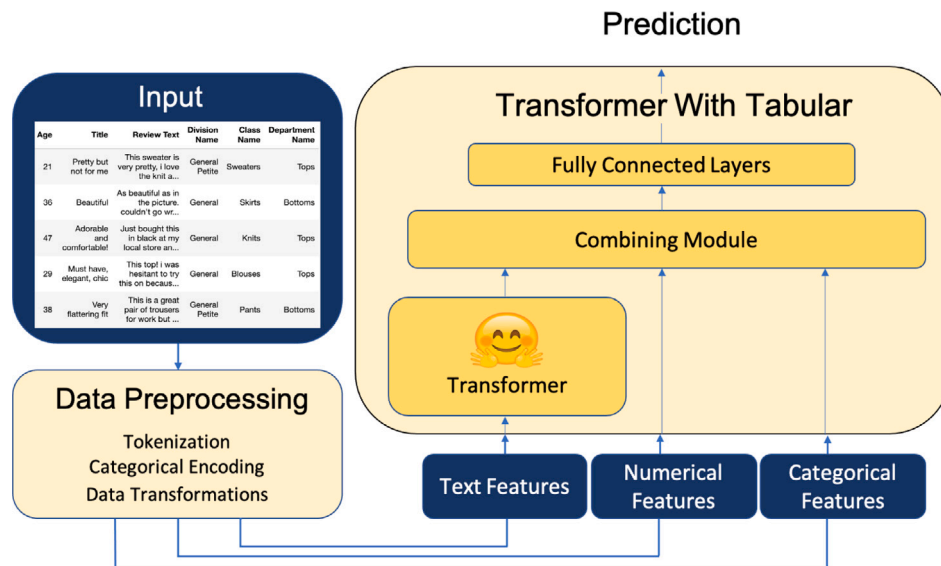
Prediction

Input

| Age | Title | Review Text | Division Name | Class Name | Department Name |
|---|---|---|---|---|---|
| 21 | Pretty but not for me | This sweater is very pretty, i love the knit a... | General Petite | Sweaters | Tops |
| 36 | Beautiful | As beautiful as in the picture. couldn't go wr... | General | Skirts | Bottoms |
| 47 | Adorable and comfortable! | Just bought this in black at my local store an... | General | Knits | Tops |
| 29 | Must have, elegant, chic | This top! i was hesitant to try this on becaus... | General | Blouses | Tops |
| 38 | Very flattering fit | This is a great pair of trousers for work but ... | General Petite | Pants | Bottoms |

Data Preprocessing

Tokenization
Categorical Encoding
Data Transformations

Transformer With Tabular

Fully Connected Layers

Combining Module

Transformer

Text Features

Numerical Features

Categorical Features